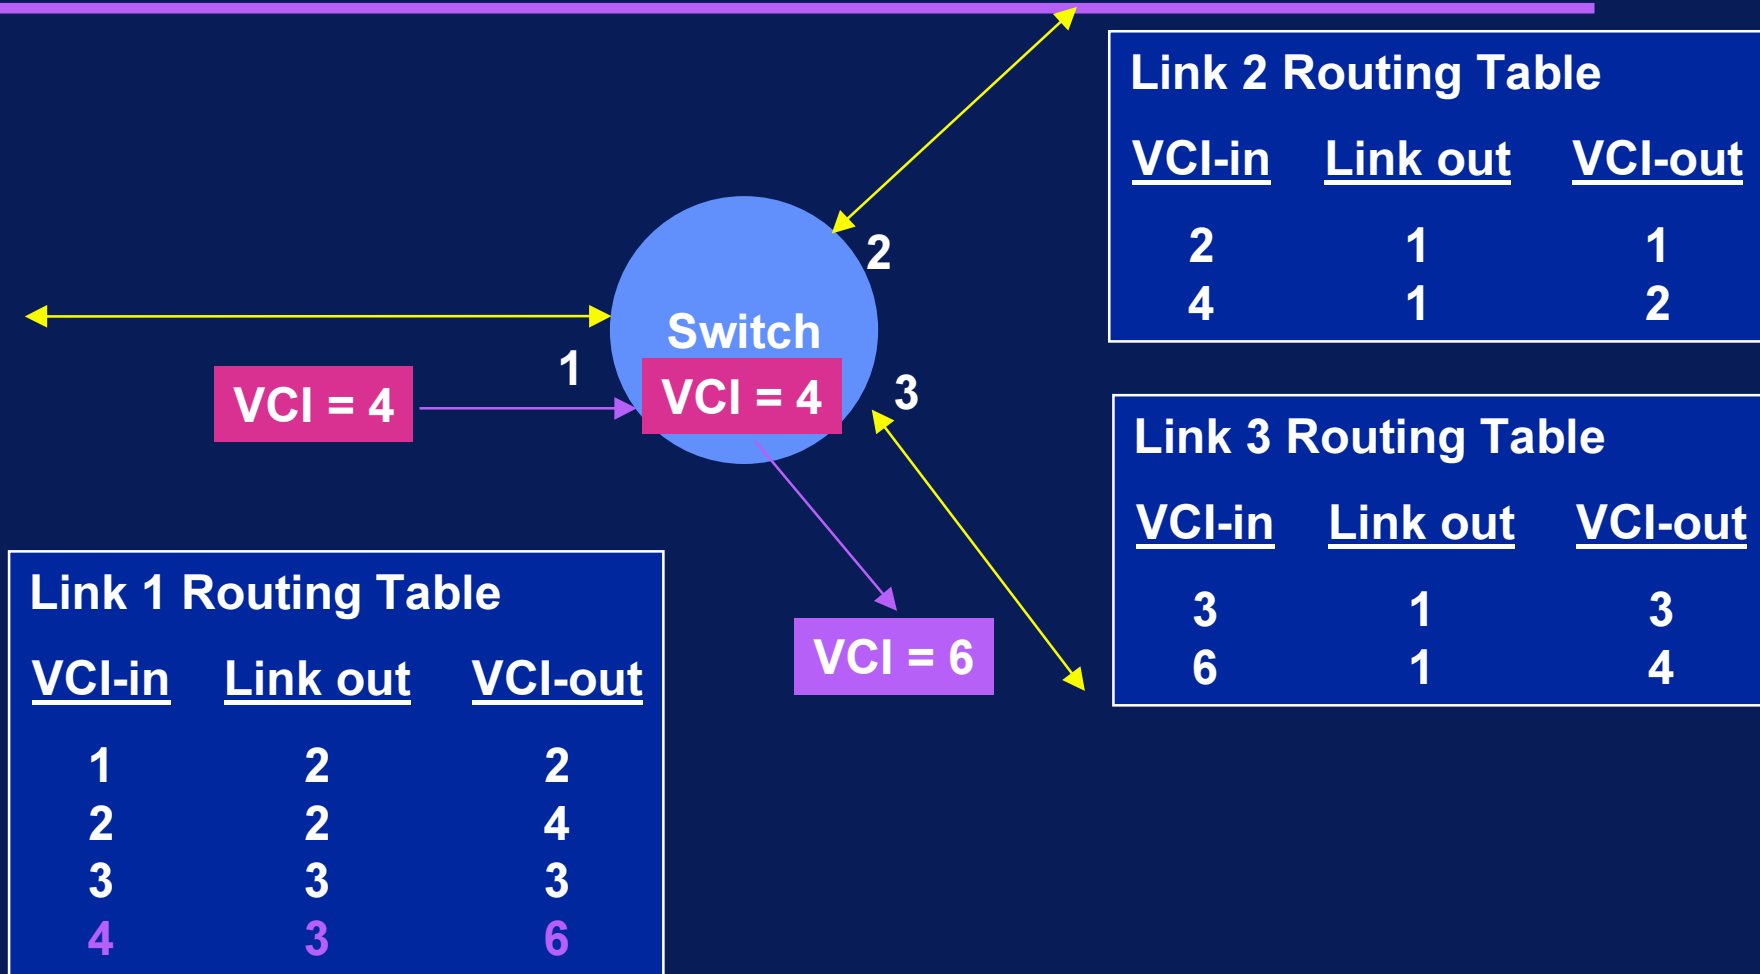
2

Switch

1

VCI = 4

VCI = 4

3

VCI = 6

Link 2 Routing Table

| VCI-in | Link out | VCI-out |
|---|---|---|
| 2 | 1 | 1 |
| 4 | 1 | 2 |

Link 3 Routing Table

| VCI-in | Link out | VCI-out |
|---|---|---|
| 3 | 1 | 3 |
| 6 | 1 | 4 |

Link 1 Routing Table

| VCI-in | Link out | VCI-out |
|---|---|---|
| 1 | 2 | 2 |
| 2 | 2 | 4 |
| 3 | 3 | 3 |
| 4 | 3 | 6 |